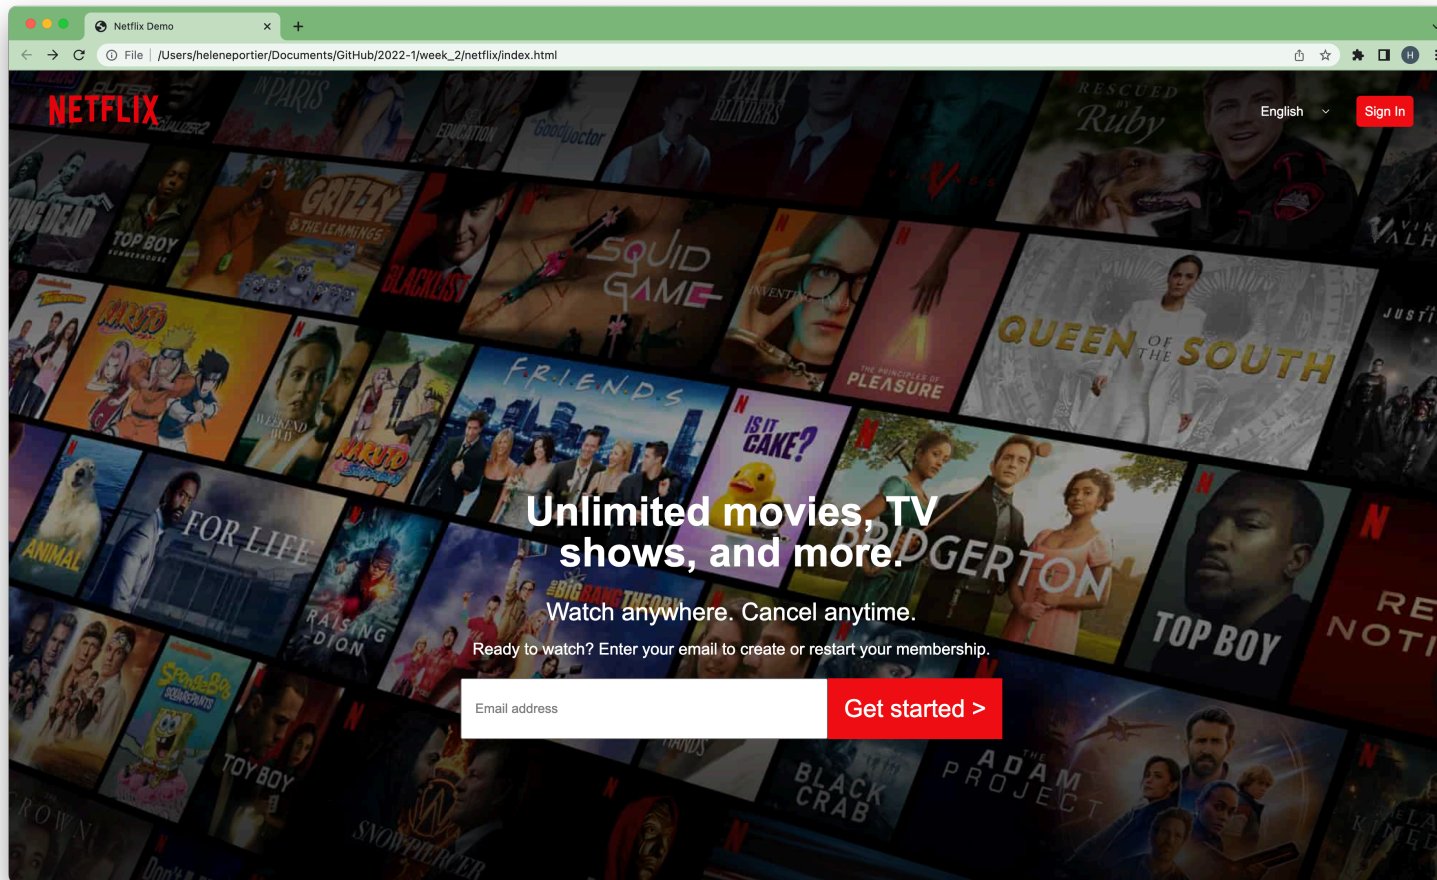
Netflix Demo

File | /Users/heleneportier/Documents/GitHub/2022-1/week_2/netflix/index.html

NETFLIX

English

Sign In

Unlimited movies, TV shows, and more.

Watch anywhere. Cancel anytime.

Ready to watch? Enter your email to create or restart your membership.

Email address

Get started >

SQUID GAME

FRIENDS

QUEEN OF THE SOUTH

TOP BOY

BRIDGERTON

IS IT CAKE?

NARUTO

RAISING DION

BLACK CRAB

ADAM PROJECT

THE BIG BANG THEORY

PLEASURE

GRIZZY & THE LEMMINGS

BLACKLIST

RESCUED BY Ruby

FOR LIFE

ANIMAL

TOP BOY

SNOWPIERCER